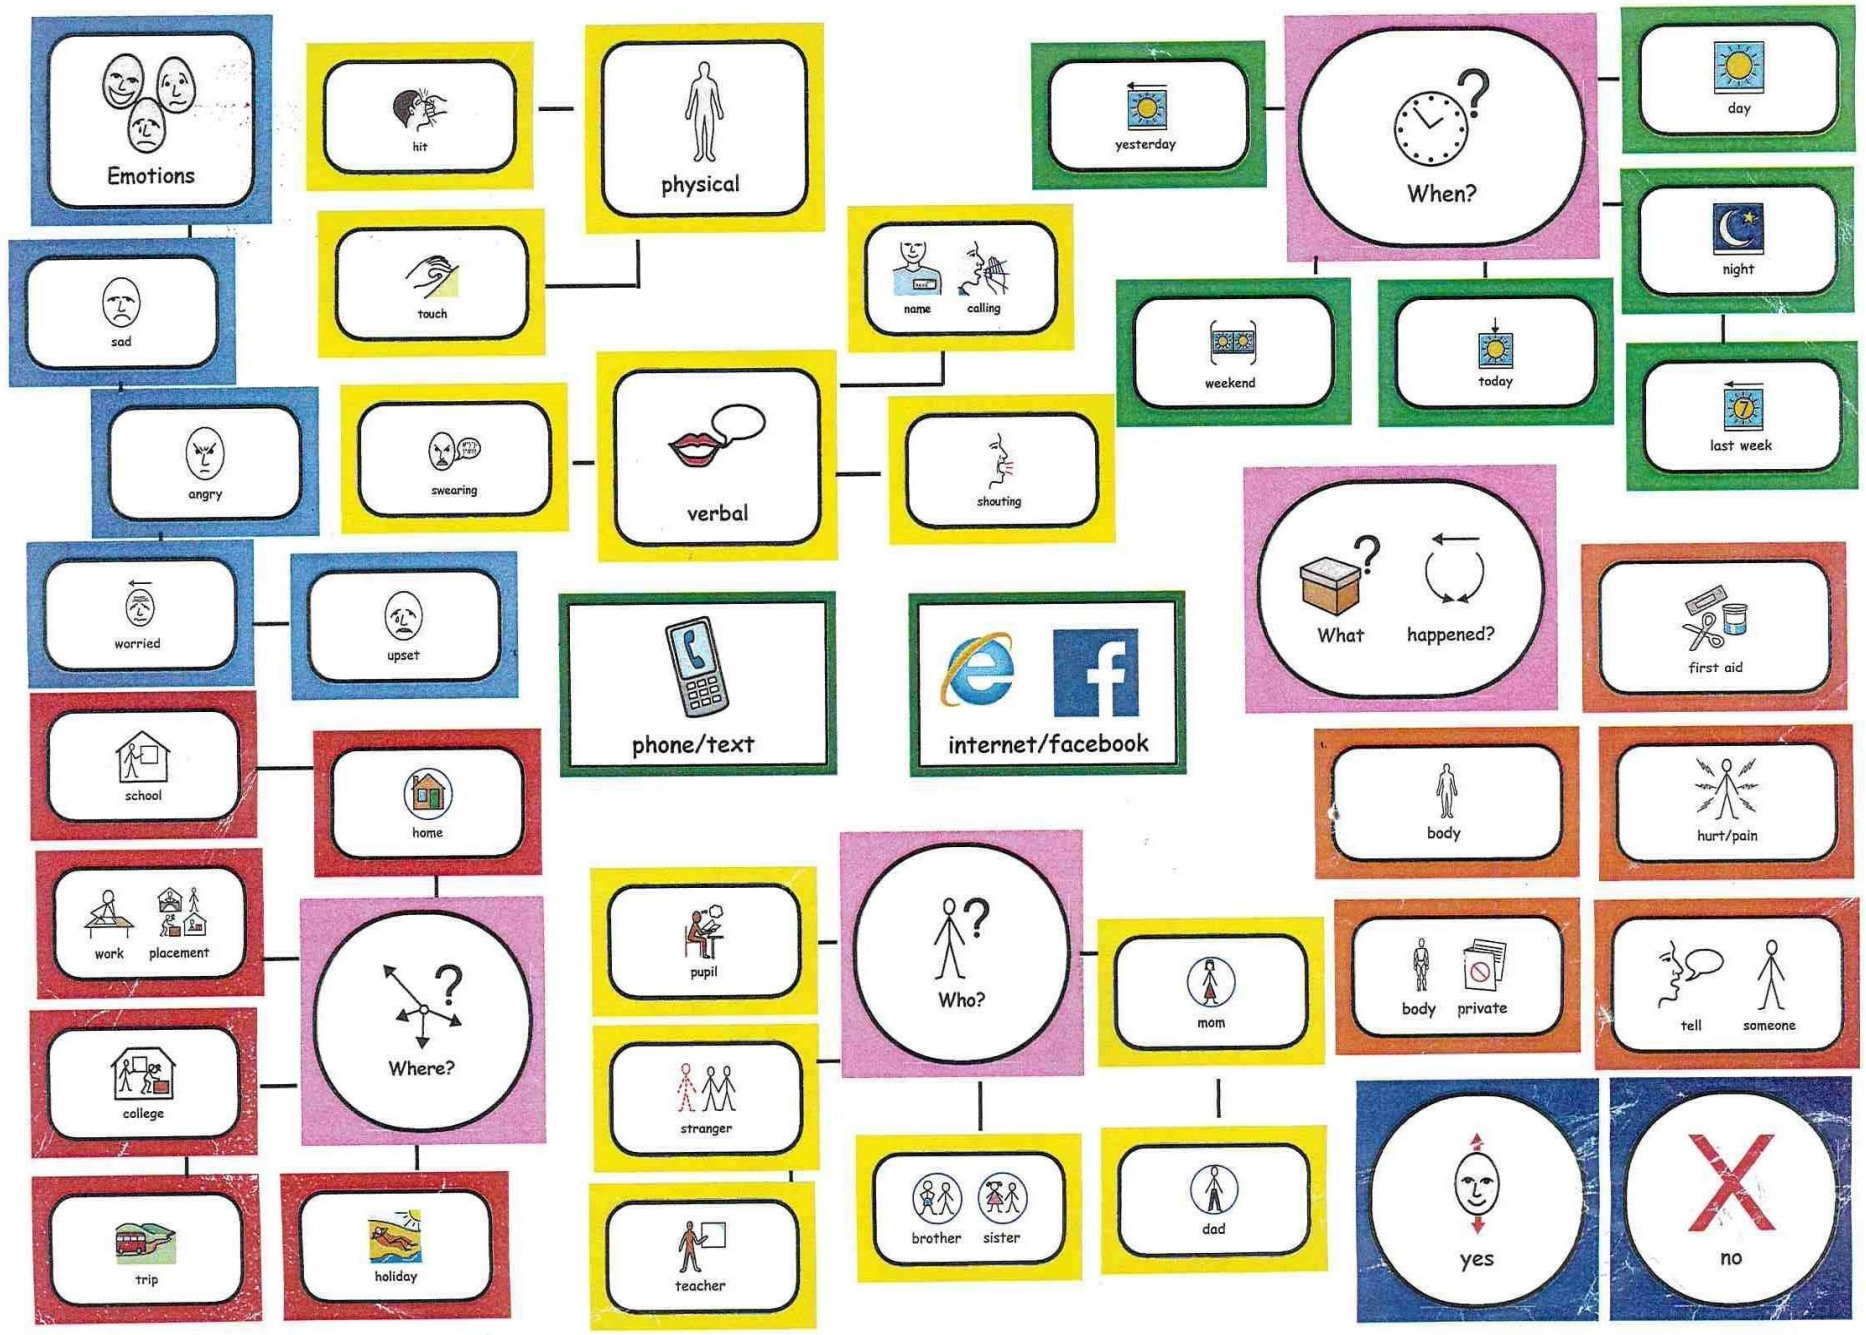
Emotions

hit

physical

yesterday

When?

day

sad

touch

name calling

night

angry

swearing

verbal

shouting

weekend

today

last week

worried

upset

phone/text

internet/facebook

What happened?

first aid

school

home

body

hurt/pain

work placement

Where?

pupil

Who?

mom

body private

tell someone

college

stranger

trip

holiday

teacher

brother sister

dad

yes

no